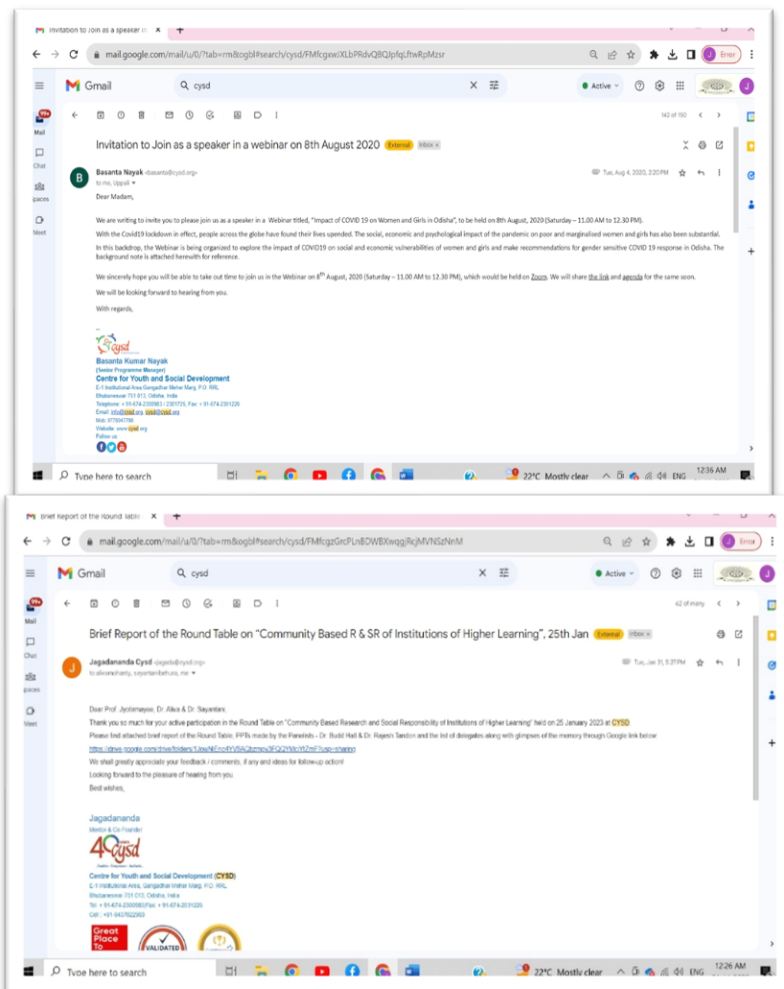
Invitation to Join as a speaker in ×

mail.google.com/mail/u/0/?tab=rm&ogbl#search/cysd/FMfcgxwJXLbPRdvQ8QJpfqLftwRpMzsr

Gmail

cysd

Active

Error

99+

Mail

Chat

Spaces

Meet

142 of 150

Invitation to Join as a speaker in a webinar on 8th August 2020 External Inbox ×

Basanta Nayak <basanta@cysd.org>

to me, Uppali

Tue, Aug 4, 2020, 3:20 PM

Dear Madam,

We are writing to invite you to please join us as a speaker in a Webinar titled, "Impact of COVID 19 on Women and Girls in Odisha", to be held on 8th August, 2020 (Saturday – 11.00 AM to 12.30 PM).

With the Covid19 lockdown in effect, people across the globe have found their lives upended. The social, economic and psychological impact of the pandemic on poor and marginalised women and girls has also been substantial.

In this backdrop, the Webinar is being organized to explore the impact of COVID19 on social and economic vulnerabilities of women and girls and make recommendations for gender sensitive COVID 19 response in Odisha. The background note is attached herewith for reference.

We sincerely hope you will be able to take out time to join us in the Webinar on $8^{th}$ August, 2020 (Saturday – 11.00 AM to 12.30 PM), which would be held on Zoom. We will share the link and agenda for the same soon.

We will be looking forward to hearing from you.

With regards,

--

cysd

Basanta Kumar Nayak

(Senior Programme Manager)

Centre for Youth and Social Development

E-1 Institutional Area,Gangadhar Meher Marg, P.O. RRL

Bhubaneswar-751 013, Odisha, India

Telephone: + 91-674-2300983 / 2301725, Fax: + 91-674-2301226

Email: info@cysd.org, cysd@cysd.org

Mob: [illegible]

Website: www.cysd.org

Follow us

Type here to search

22°C Mostly clear

ENG

12:36 AM

Brief Report of the Round Table ×

mail.google.com/mail/u/0/?tab=rm&ogbl#search/cysd/FMfcgzGrcPLnBDWBXwqgRcjMVNSzNnM

Gmail

cysd

Active

Error

99+

Mail

Chat

Spaces

Meet

62 of many

Brief Report of the Round Table on "Community Based R & SR of Institutions of Higher Learning", 25th Jan External Inbox ×

Jagadananda Cysd <jagada@cysd.org>

to alkmohanty, sayantanbehura, me

Tue, Jan 31, 5:37 PM

Dear Prof. Jyotirmayee, Dr. Alka & Dr. Sayantan,

Thank you so much for your active participation in the Round Table on "Community Based Research and Social Responsibility of Institutions of Higher Learning" held on 25 January 2023 at CYSD

Please find attached brief report of the Round Table, PPTs made by the Panelists - Dr. Budd Hall & Dr. Rajesh Tandon and the list of delegates along with glimpses of the memory through Google link below:

https://drive.google.com/drive/folders/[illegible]?usp=sharing

We shall greatly appreciate your feedback / comments, if any and ideas for follow-up action!

Looking forward to the pleasure of hearing from you.

Best wishes,

Jagadananda

Mentor & Co-Founder

40 cysd

Centre for Youth and Social Development (CYSD)

E-1 Institutional Area, Gangadhar Meher Marg, P.O. RRL

Bhubaneswar-751 013, Odisha, India

Tel: + 91-674-2300983/Fax: + 91-674-2301226

Cell : +91-9437022963

Great Place To

VALIDATED

Type here to search

22°C Mostly clear

ENG

12:26 AM